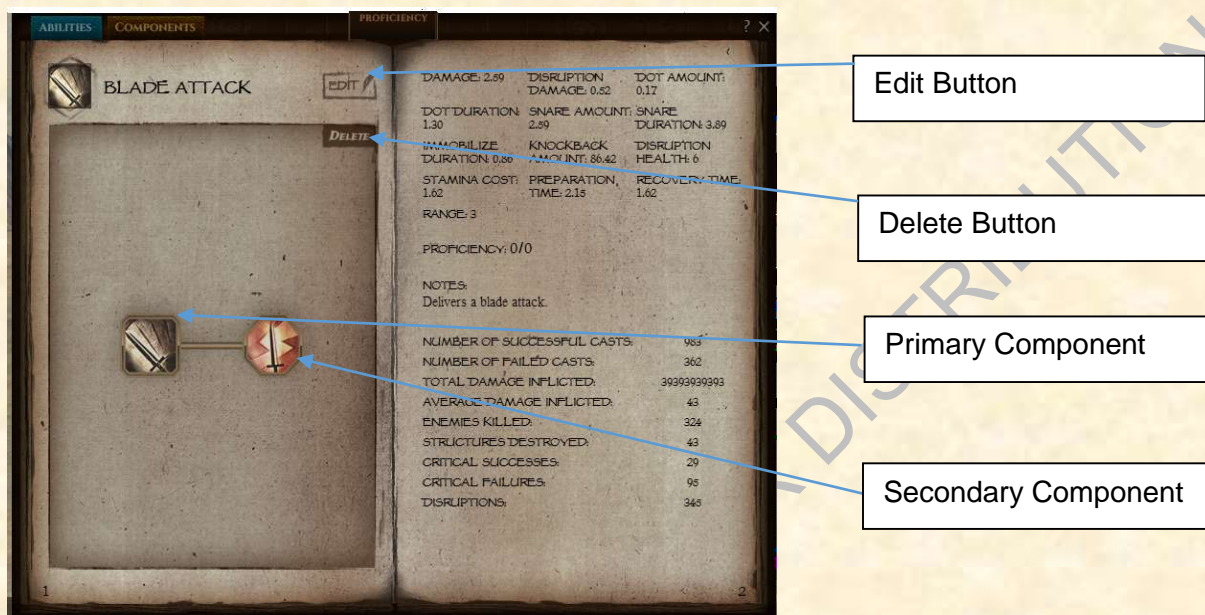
ABILITIES COMPONENTS PROFICIENCY ? ×

BLADE ATTACK EDIT

DELETE

| DAMAGE: 2.59 | DISRUPTION DAMAGE: 0.52 | DOT AMOUNT: 0.17 |
|---|---|---|
| DOT DURATION: 1.30 | SNARE AMOUNT: 2.59 | SNARE DURATION: 3.89 |
| IMMOBILIZE DURATION: 0.86 | KNOCKBACK AMOUNT: 86.42 | DISRUPTION HEALTH: 6 |
| STAMINA COST: 1.62 | PREPARATION TIME: 2.15 | RECOVERY TIME: 1.62 |

RANGE: 3

PROFICIENCY: 0/0

NOTES:
Delivers a blade attack.

| | |
|---|---|
| NUMBER OF SUCCESSFUL CASTS: | 983 |
| NUMBER OF FAILED CASTS: | 362 |
| TOTAL DAMAGE INFLICTED: | 39393939393 |
| AVERAGE DAMAGE INFLICTED: | 43 |
| ENEMIES KILLED: | 324 |
| STRUCTURES DESTROYED: | 43 |
| CRITICAL SUCCESSES: | 29 |
| CRITICAL FAILURES: | 95 |
| DISRUPTIONS: | 345 |

1

2

Edit Button

Delete Button

Primary Component

Secondary Component